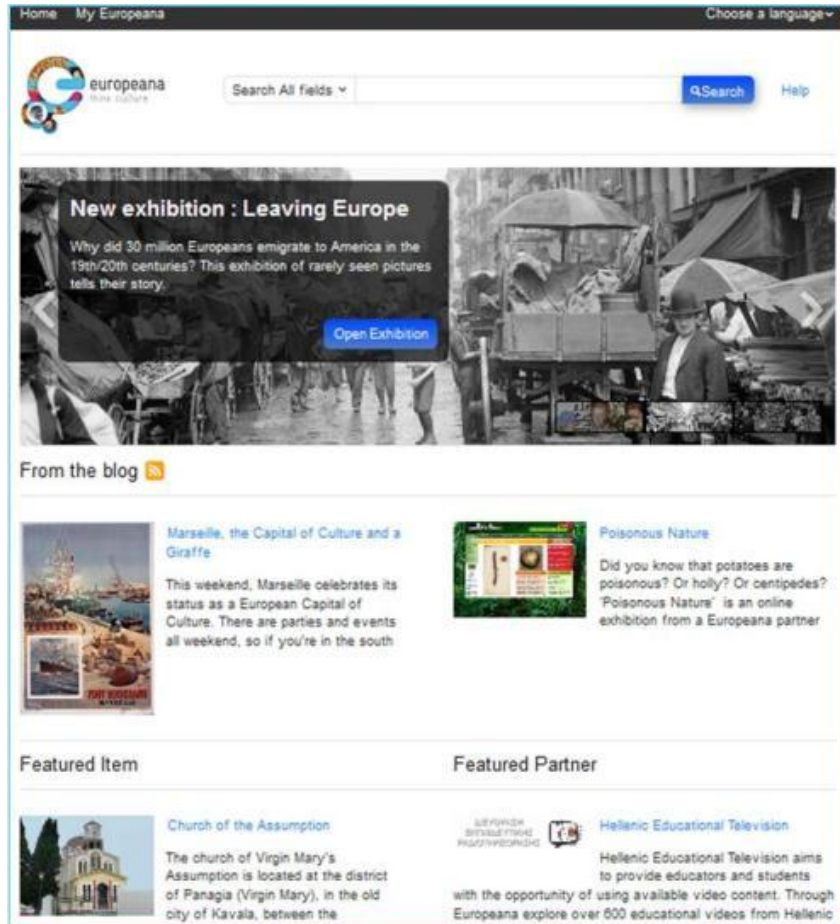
Home My Europeana

Choose a language

europeana
think culture

Search All fields

Search

Help

New exhibition : Leaving Europe

Why did 30 million Europeans emigrate to America in the 19th/20th centuries? This exhibition of rarely seen pictures tells their story.

Open Exhibition

From the blog

Marseille, the Capital of Culture and a Giraffe

This weekend, Marseille celebrates its status as a European Capital of Culture. There are parties and events all weekend, so if you're in the south

Poisonous Nature

Did you know that potatoes are poisonous? Or holly? Or centipedes? 'Poisonous Nature' is an online exhibition from a Europeana partner

Featured Item

Church of the Assumption

The church of Virgin Mary's Assumption is located at the district of Panagia (Virgin Mary), in the old city of Kavala, between the

Featured Partner

Hellenic Educational Television

Hellenic Educational Television aims to provide educators and students with the opportunity of using available video content. Through Europeana explore over 600 educational videos from Hellenic